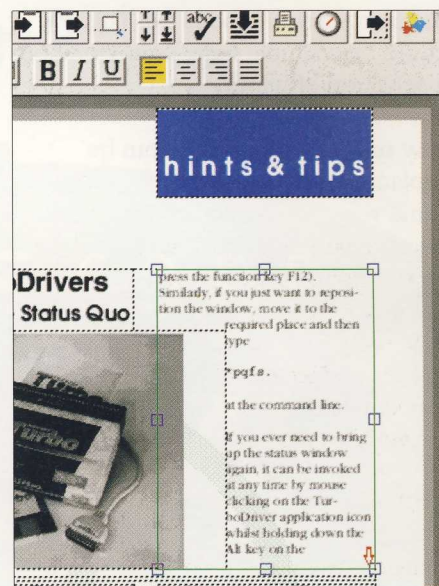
abc

B I U

hints & tips

oDrivers
Status Quo

press the function key F12). Similarly, if you just want to reposition the window, move it to the required place and then type

*pqfs.

at the command line.

If you ever need to bring up the status window again, it can be invoked at any time by mouse clicking on the TurboDriver application icon whilst holding down the Alt key on the

Turbo